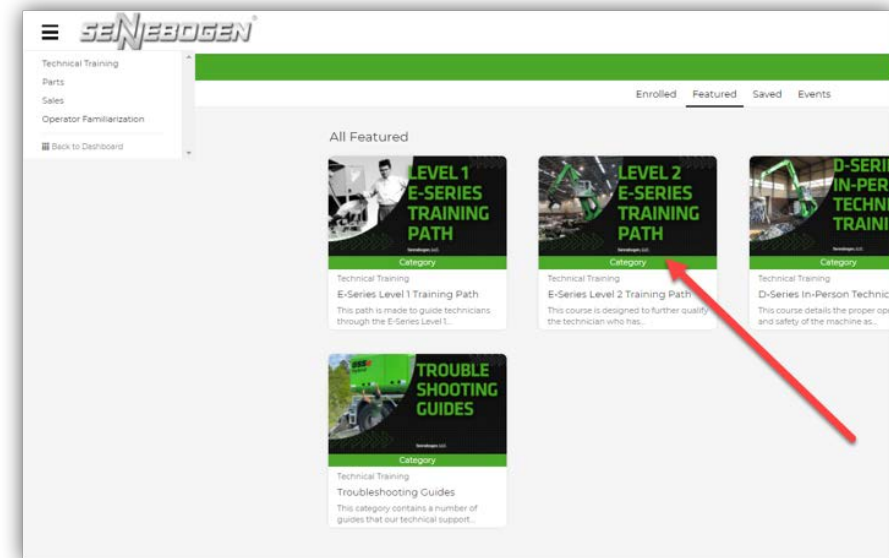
SENNEBOGEN

Technical Training
Parts
Sales
Operator Familiarization
Back to Dashboard

Enrolled Featured Saved Events

All Featured

LEVEL 1 E-SERIES TRAINING PATH
Sennebogen LLC
Category
Technical Training
E-Series Level 1 Training Path
This path is made to guide technicians through the E-Series Level 1...

LEVEL 2 E-SERIES TRAINING PATH
Sennebogen LLC
Category
Technical Training
E-Series Level 2 Training Path
This course is designed to further qualify the technician who has...

D-SERI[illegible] IN-PER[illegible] TECHN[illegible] TRAINI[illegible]
Category
Technical Training
D-Series In-Person Technic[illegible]
This course details the proper op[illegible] and safety of the machine as...

TROUBLE SHOOTING GUIDES
Sennebogen LLC
Category
Technical Training
Troubleshooting Guides
This category contains a number of guides that our technical support...